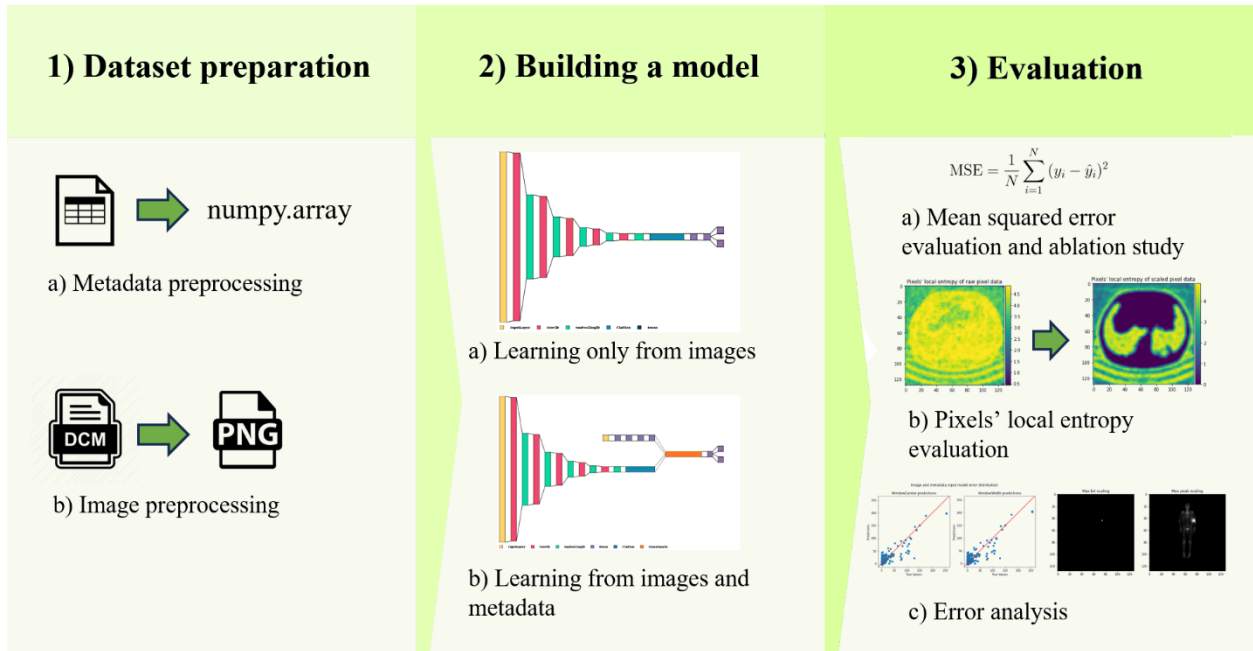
1) Dataset preparation

numpy.array

a) Metadata preprocessing

DCM

PNG

b) Image preprocessing

2) Building a model

a) Learning only from images

b) Learning from images and metadata

3) Evaluation

$\text{MSE} = \frac{1}{N}\sum_{i=1}^{N}(y_i - \hat{y}_i)^2$

a) Mean squared error evaluation and ablation study

Pixels' local entropy of raw pixel data

Pixels' local entropy of scaled pixel data

b) Pixels' local entropy evaluation

c) Error analysis